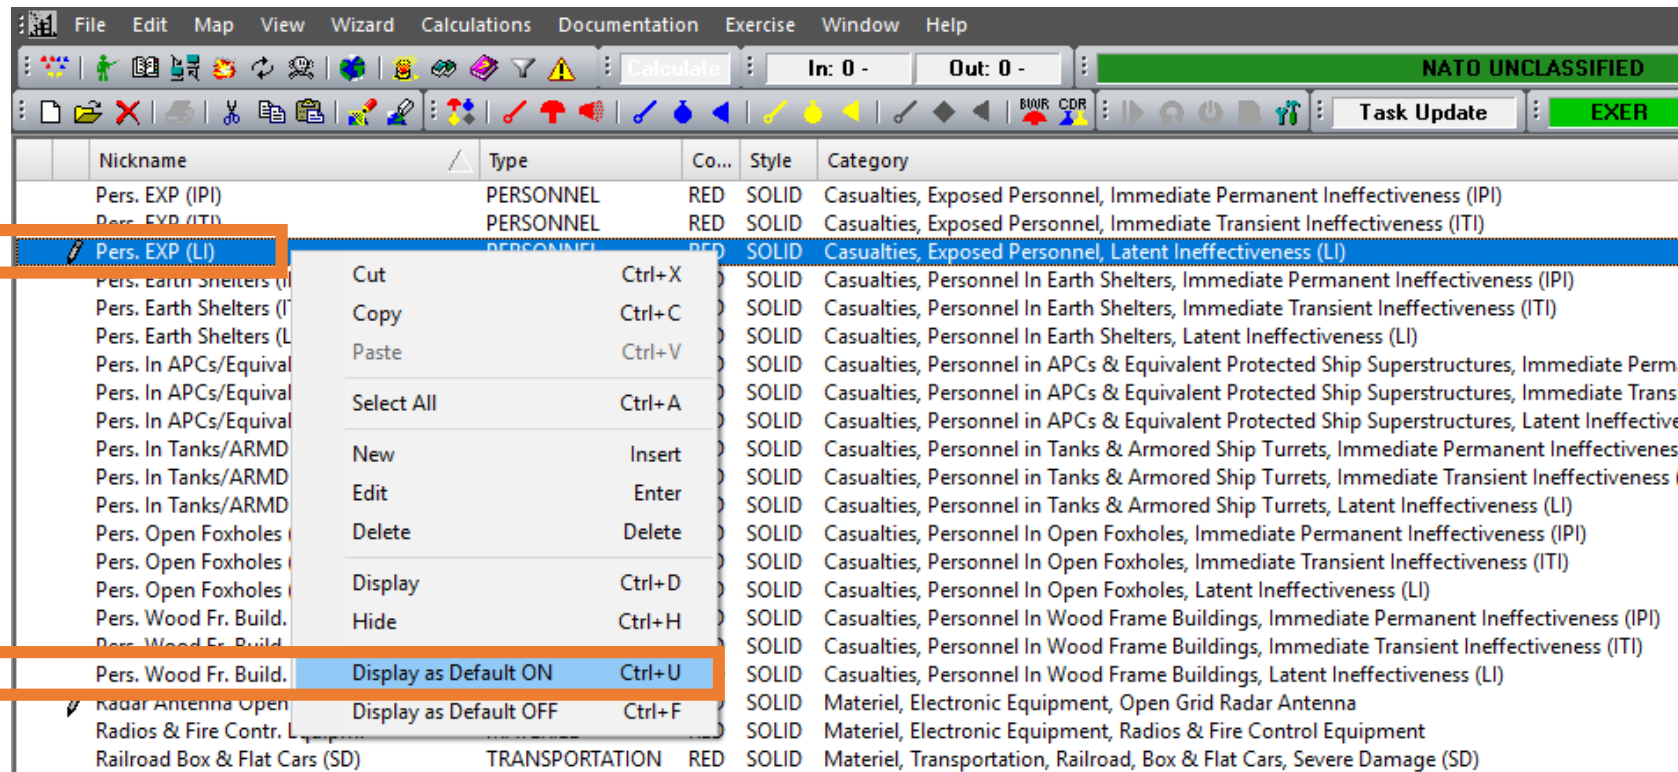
File Edit Map View Wizard Calculations Documentation Exercise Window Help

Calculate In: 0 - Out: 0 - NATO UNCLASSIFIED

BWR CDR Task Update EXER

| | Nickname | Type | Co... | Style | Category |
|---|---|---|---|---|---|
| | Pers. EXP (IPI) | PERSONNEL | RED | SOLID | Casualties, Exposed Personnel, Immediate Permanent Ineffectiveness (IPI) |
| | Pers. EXP (ITI) | PERSONNEL | RED | SOLID | Casualties, Exposed Personnel, Immediate Transient Ineffectiveness (ITI) |
| | Pers. EXP (LI) | PERSONNEL | RED | SOLID | Casualties, Exposed Personnel, Latent Ineffectiveness (LI) |
| | Pers. Earth Shelters (I | | | SOLID | Casualties, Personnel In Earth Shelters, Immediate Permanent Ineffectiveness (IPI) |
| | Pers. Earth Shelters (I | | | SOLID | Casualties, Personnel In Earth Shelters, Immediate Transient Ineffectiveness (ITI) |
| | Pers. Earth Shelters (L | | | SOLID | Casualties, Personnel In Earth Shelters, Latent Ineffectiveness (LI) |
| | Pers. In APCs/Equival | | | SOLID | Casualties, Personnel in APCs & Equivalent Protected Ship Superstructures, Immediate Perm |
| | Pers. In APCs/Equival | | | SOLID | Casualties, Personnel in APCs & Equivalent Protected Ship Superstructures, Immediate Trans |
| | Pers. In APCs/Equival | | | SOLID | Casualties, Personnel in APCs & Equivalent Protected Ship Superstructures, Latent Ineffective |
| | Pers. In Tanks/ARMD | | | SOLID | Casualties, Personnel in Tanks & Armored Ship Turrets, Immediate Permanent Ineffectivene |
| | Pers. In Tanks/ARMD | | | SOLID | Casualties, Personnel in Tanks & Armored Ship Turrets, Immediate Transient Ineffectiveness |
| | Pers. In Tanks/ARMD | | | SOLID | Casualties, Personnel in Tanks & Armored Ship Turrets, Latent Ineffectiveness (LI) |
| | Pers. Open Foxholes | | | SOLID | Casualties, Personnel In Open Foxholes, Immediate Permanent Ineffectiveness (IPI) |
| | Pers. Open Foxholes | | | SOLID | Casualties, Personnel In Open Foxholes, Immediate Transient Ineffectiveness (ITI) |
| | Pers. Open Foxholes | | | SOLID | Casualties, Personnel In Open Foxholes, Latent Ineffectiveness (LI) |
| | Pers. Wood Fr. Build. | | | SOLID | Casualties, Personnel In Wood Frame Buildings, Immediate Permanent Ineffectiveness (IPI) |
| | Pers. Wood Fr. Build. | | | SOLID | Casualties, Personnel In Wood Frame Buildings, Immediate Transient Ineffectiveness (ITI) |
| | Pers. Wood Fr. Build. | | | SOLID | Casualties, Personnel In Wood Frame Buildings, Latent Ineffectiveness (LI) |
| | Radar Antenna Open | | | SOLID | Materiel, Electronic Equipment, Open Grid Radar Antenna |
| | Radios & Fire Contr. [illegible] | | | SOLID | Materiel, Electronic Equipment, Radios & Fire Control Equipment |
| | Railroad Box & Flat Cars (SD) | TRANSPORTATION | RED | SOLID | Materiel, Transportation, Railroad, Box & Flat Cars, Severe Damage (SD) |

Cut Ctrl+X
Copy Ctrl+C
Paste Ctrl+V
Select All Ctrl+A
New Insert
Edit Enter
Delete Delete
Display Ctrl+D
Hide Ctrl+H
Display as Default ON Ctrl+U
Display as Default OFF Ctrl+F